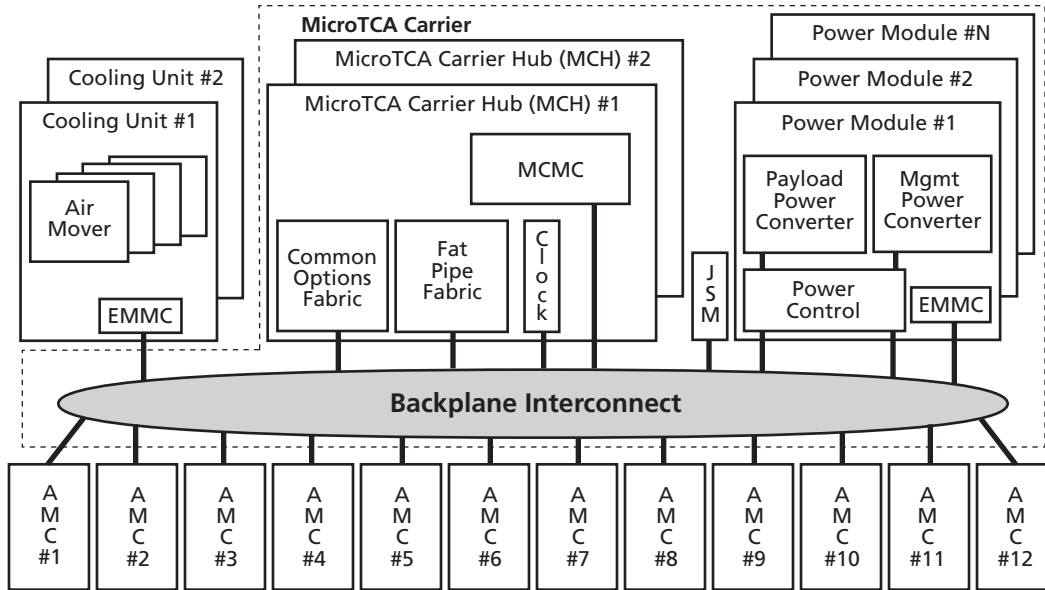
MicroTCA Carrier

Cooling Unit #2

Cooling Unit #1

Air Mover

EMMC

MicroTCA Carrier Hub (MCH) #2

MicroTCA Carrier Hub (MCH) #1

MCMC

Common Options Fabric

Fat Pipe Fabric

Clock

JSM

Power Module #N

Power Module #2

Power Module #1

Payload Power Converter

Mgmt Power Converter

Power Control

EMMC

Backplane Interconnect

AMC #1

AMC #2

AMC #3

AMC #4

AMC #5

AMC #6

AMC #7

AMC #8

AMC #9

AMC #10

AMC #11

AMC #12